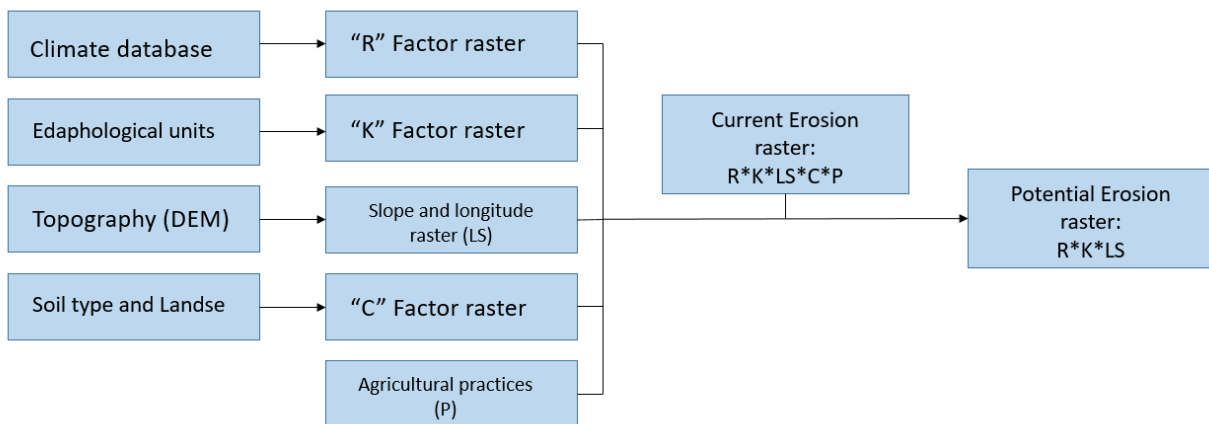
Climate database

“R” Factor raster

Edaphological units

“K” Factor raster

Topography (DEM)

Slope and longitude raster (LS)

Soil type and Landse

“C” Factor raster

Agricultural practices (P)

Current Erosion raster: R*K*LS*C*P

Potential Erosion raster: R*K*LS